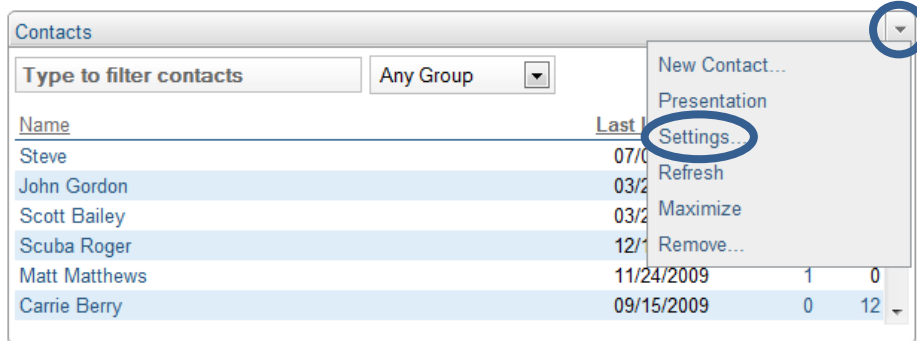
Contacts

Type to filter contacts

Any Group

Name

Last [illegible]

Steve 07/0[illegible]

John Gordon 03/2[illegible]

Scott Bailey 03/2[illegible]

Scuba Roger 12/1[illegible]

Matt Matthews 11/24/2009 1 0

Carrie Berry 09/15/2009 0 12

New Contact...

Presentation

Settings...

Refresh

Maximize

Remove...